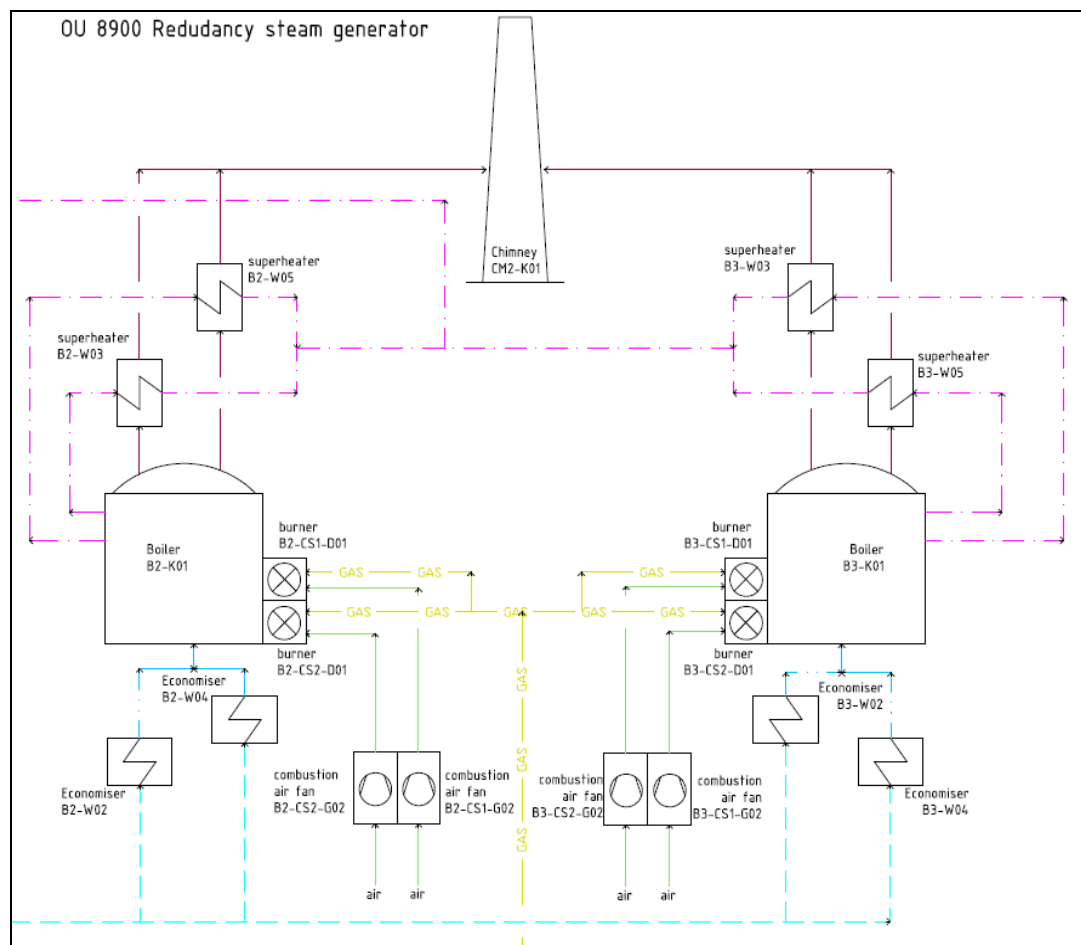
OU 8900 Redudancy steam generator

Chimney
CM2-K01

superheater
B2-W05

superheater
B2-W03

superheater
B3-W03

superheater
B3-W05

Boiler
B2-K01

burner
B2-CS1-D01

burner
B2-CS2-D01

GAS GAS
GAS GAS GAS GAS GAS
GAS GAS

burner
B3-CS1-D01

burner
B3-CS2-D01

Boiler
B3-K01

Economiser
B2-W04

Economiser
B2-W02

Economiser
B3-W02

Economiser
B3-W04

GAS
GAS
GAS

combustion
air fan
B2-CS2-G02

combustion
air fan
B2-CS1-G02

combustion
air fan
B3-CS2-G02

combustion
air fan
B3-CS1-G02

air air air air